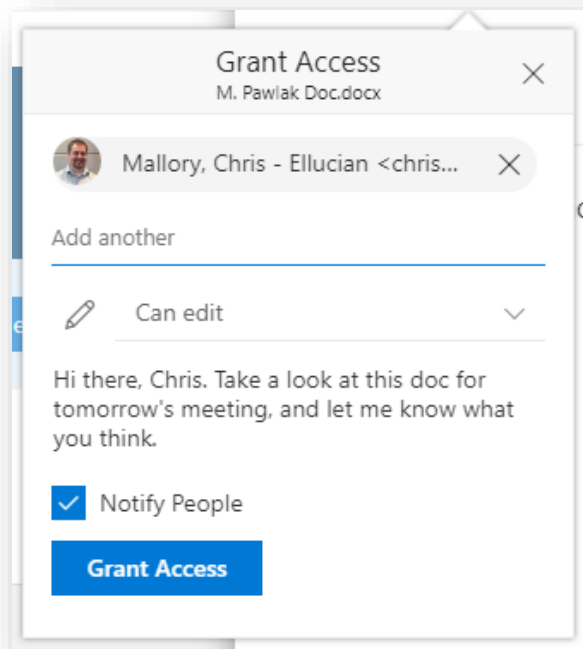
Grant Access
M. Pawlak Doc.docx

Mallory, Chris - Ellucian <chris...

Add another

Can edit

Hi there, Chris. Take a look at this doc for tomorrow's meeting, and let me know what you think.

Notify People

Grant Access